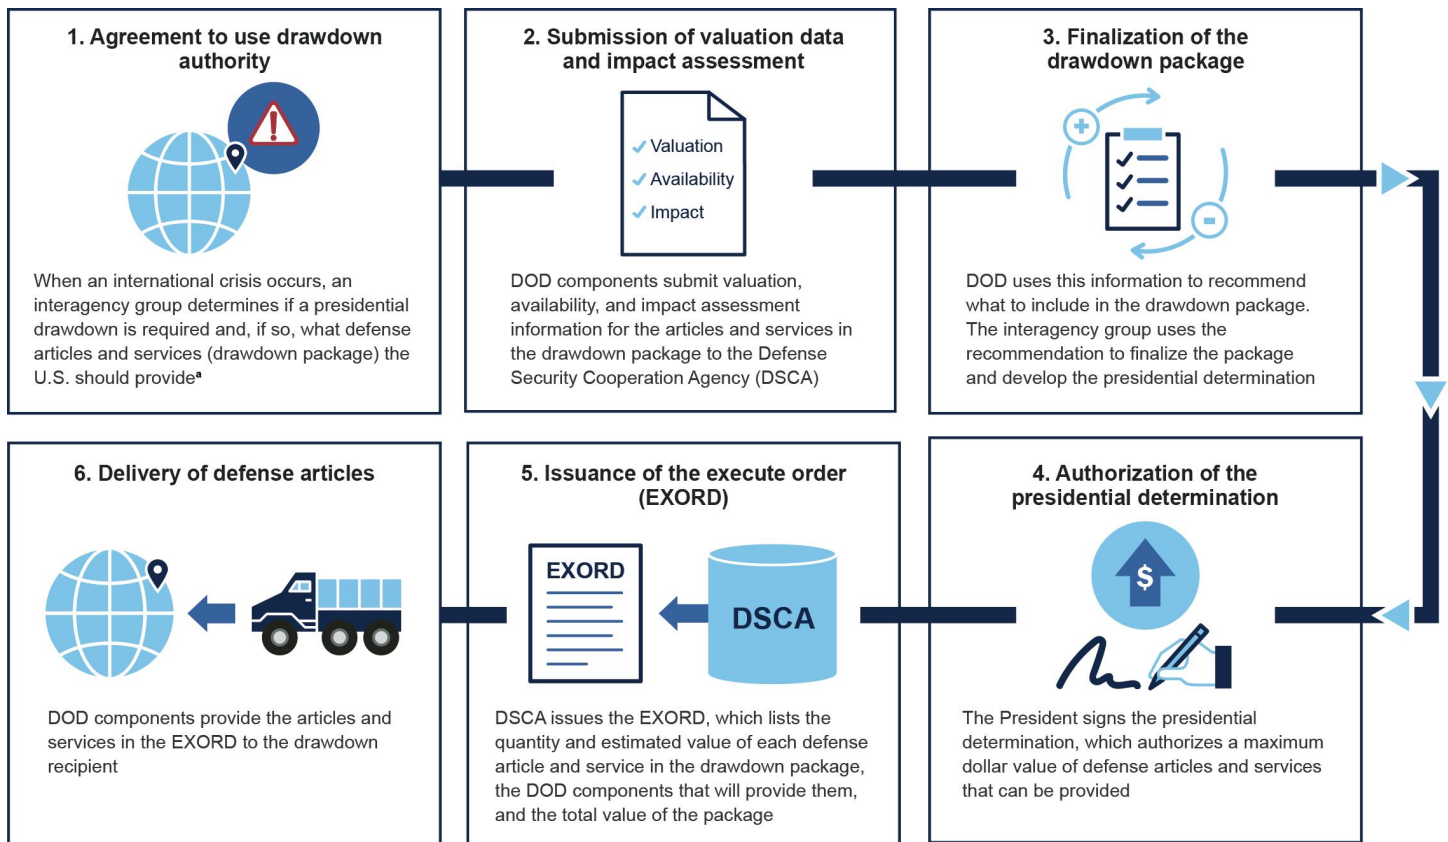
1. Agreement to use drawdown authority

When an international crisis occurs, an interagency group determines if a presidential drawdown is required and, if so, what defense articles and services (drawdown package) the U.S. should provide$^a$

2. Submission of valuation data and impact assessment

Valuation
Availability
Impact

DOD components submit valuation, availability, and impact assessment information for the articles and services in the drawdown package to the Defense Security Cooperation Agency (DSCA)

3. Finalization of the drawdown package

DOD uses this information to recommend what to include in the drawdown package. The interagency group uses the recommendation to finalize the package and develop the presidential determination

6. Delivery of defense articles

DOD components provide the articles and services in the EXORD to the drawdown recipient

5. Issuance of the execute order (EXORD)

EXORD

DSCA

DSCA issues the EXORD, which lists the quantity and estimated value of each defense article and service in the drawdown package, the DOD components that will provide them, and the total value of the package

4. Authorization of the presidential determination

$

The President signs the presidential determination, which authorizes a maximum dollar value of defense articles and services that can be provided